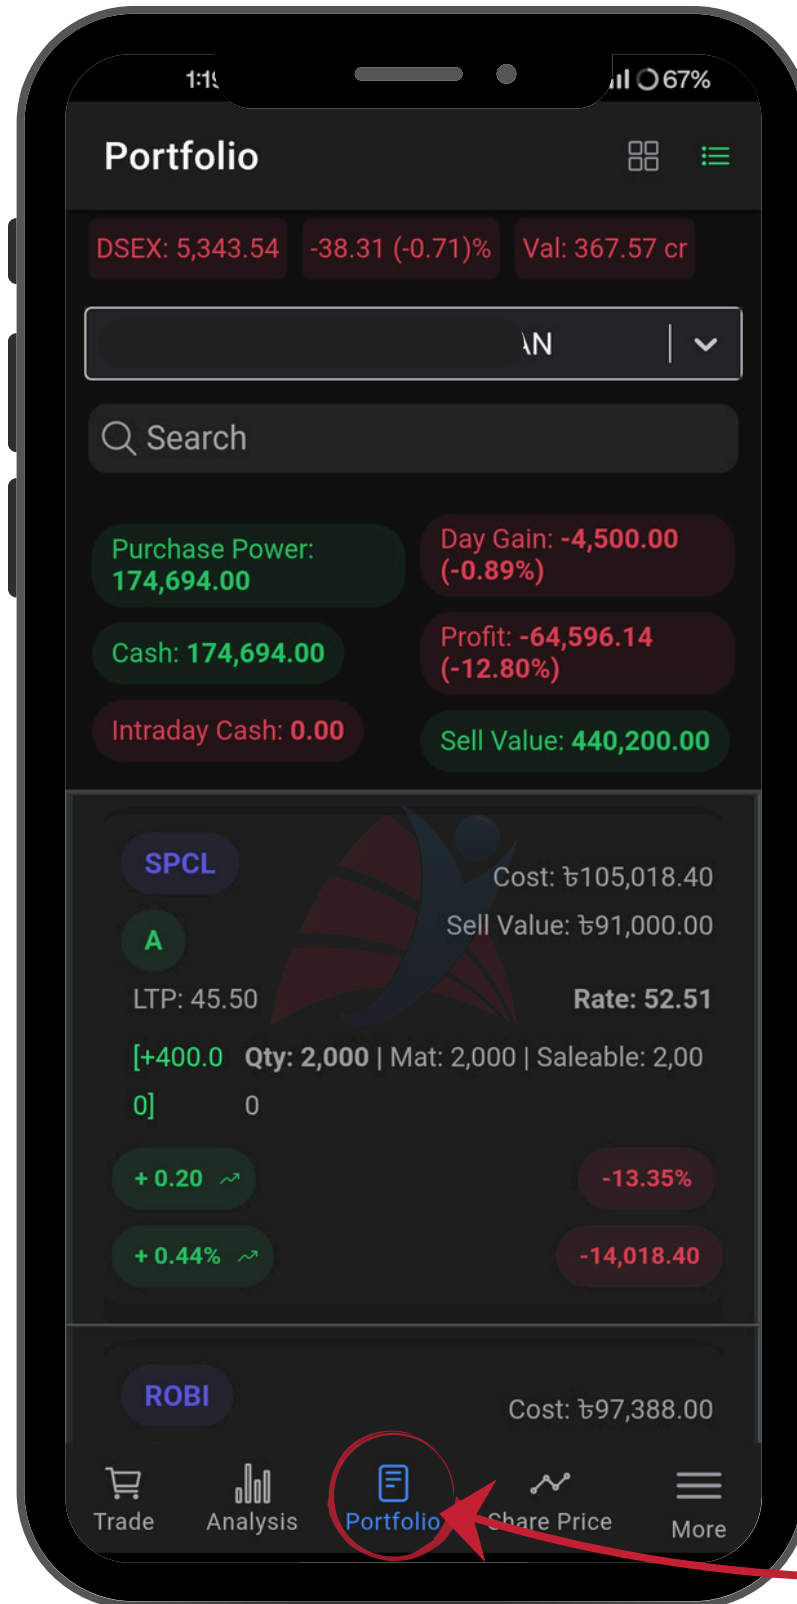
1:1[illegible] 67%

Portfolio

DSEX: 5,343.54 -38.31 (-0.71)% Val: 367.57 cr

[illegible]N

Search

Purchase Power: 174,694.00

Day Gain: -4,500.00 (-0.89%)

Cash: 174,694.00

Profit: -64,596.14 (-12.80%)

Intraday Cash: 0.00

Sell Value: 440,200.00

SPCL

Cost: ৳105,018.40

A

Sell Value: ৳91,000.00

LTP: 45.50

Rate: 52.51

[+400.00] Qty: 2,000 | Mat: 2,000 | Saleable: 2,000

+ 0.20

-13.35%

+ 0.44%

-14,018.40

ROBI

Cost: ৳97,388.00

Trade Analysis Portfolio Share Price More